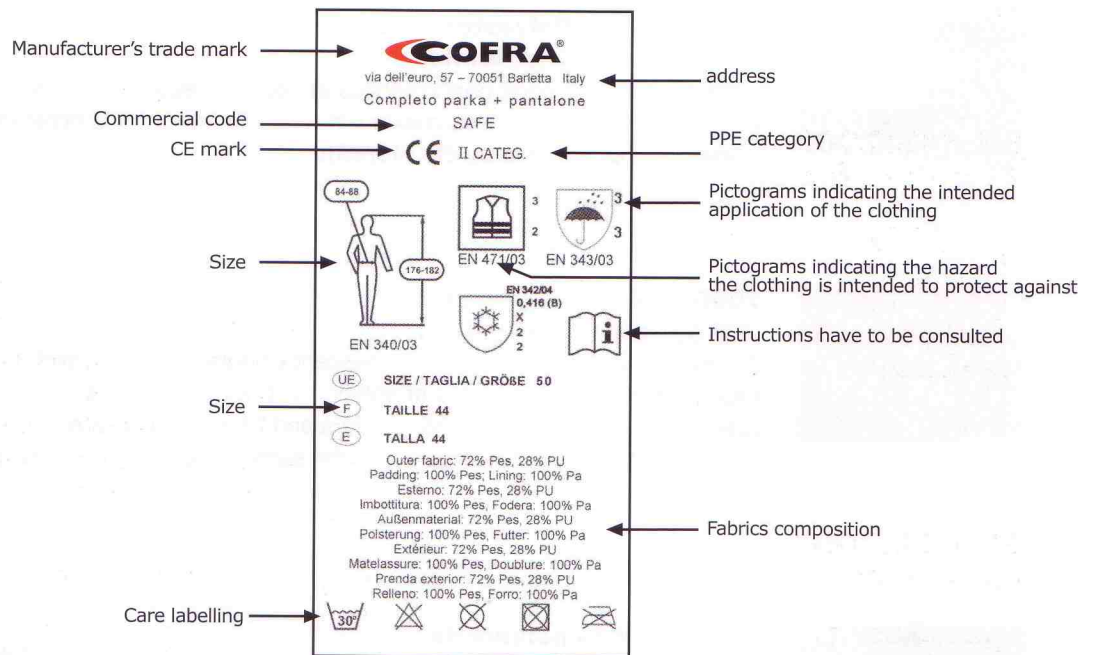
Manufacturer's trade mark

COFRA®

via dell'euro, 57 – 70051 Barletta Italy

address

Completo parka + pantalone

Commercial code

SAFE

CE mark

CE II CATEG.

PPE category

84-88

176-182

Size

EN 340/03

3

2

EN 471/03

3

3

EN 343/03

Pictograms indicating the intended application of the clothing

Pictograms indicating the hazard the clothing is intended to protect against

EN 342/04
0,416 (B)
X
2
2

Instructions have to be consulted

UE SIZE / TAGLIA / GRÖßE 50

Size

F TAILLE 44

E TALLA 44

Outer fabric: 72% Pes, 28% PU
Padding: 100% Pes; Lining: 100% Pa
Esterno: 72% Pes, 28% PU
Imbottitura: 100% Pes, Fodera: 100% Pa
Außenmaterial: 72% Pes, 28% PU
Polsterung: 100% Pes, Futter: 100% Pa
Extérieur: 72% Pes, 28% PU
Matelassure: 100% Pes, Doublure: 100% Pa
Prenda exterior: 72% Pes, 28% PU
Relleno: 100% Pes, Forro: 100% Pa

Fabrics composition

Care labelling

30°